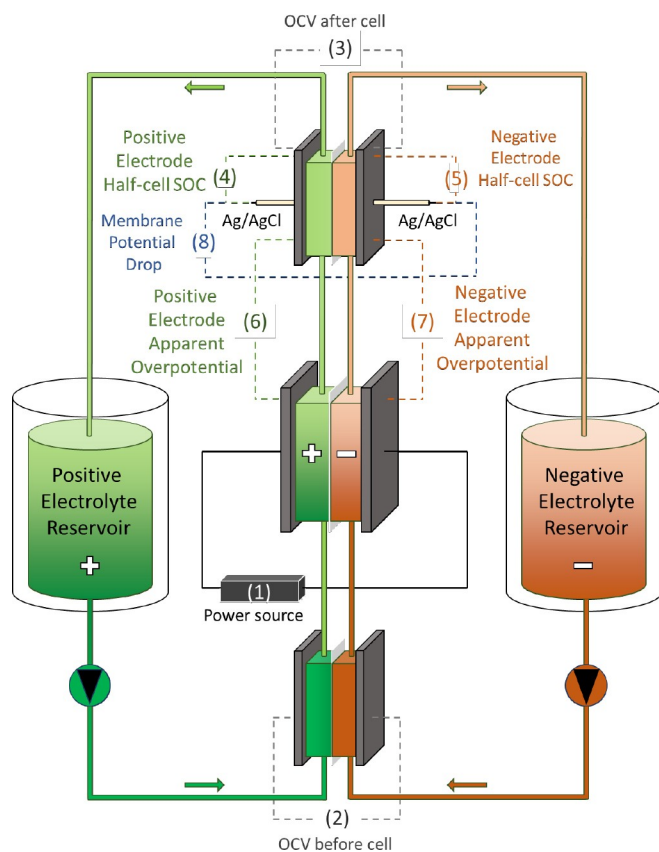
OCV after cell

(3)

Positive Electrode Half-cell SOC (4)

(5) Negative Electrode Half-cell SOC

Membrane Potential Drop (8)

Ag/AgCl

Ag/AgCl

Positive Electrode Apparent Overpotential (6)

(7) Negative Electrode Apparent Overpotential

Positive Electrolyte Reservoir

+

+

−

Negative Electrolyte Reservoir

−

(1)

Power source

(2)

OCV before cell